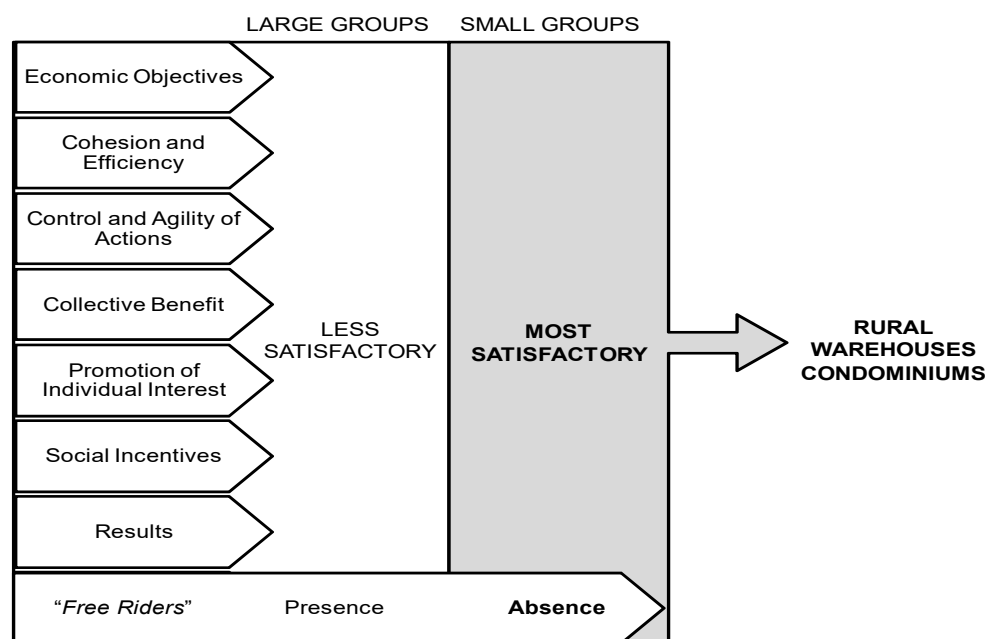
LARGE GROUPS SMALL GROUPS

Economic Objectives

Cohesion and Efficiency

Control and Agility of Actions

Collective Benefit

Promotion of Individual Interest

Social Incentives

Results

LESS SATISFACTORY

MOST SATISFACTORY

RURAL WAREHOUSES CONDOMINIUMS

"Free Riders" Presence Absence